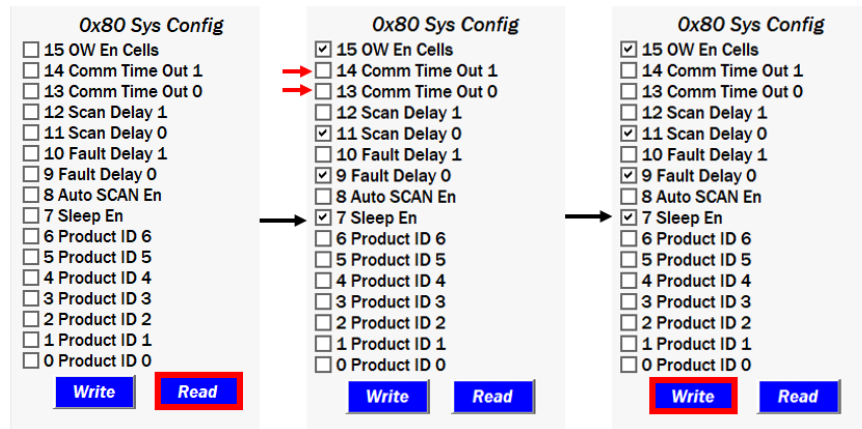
0x80 Sys Config
☐ 15 OW En Cells
☐ 14 Comm Time Out 1
☐ 13 Comm Time Out 0
☐ 12 Scan Delay 1
☐ 11 Scan Delay 0
☐ 10 Fault Delay 1
☐ 9 Fault Delay 0
☐ 8 Auto SCAN En
☐ 7 Sleep En
☐ 6 Product ID 6
☐ 5 Product ID 5
☐ 4 Product ID 4
☐ 3 Product ID 3
☐ 2 Product ID 2
☐ 1 Product ID 1
☐ 0 Product ID 0
Write
Read

0x80 Sys Config
☑ 15 OW En Cells
☐ 14 Comm Time Out 1
☐ 13 Comm Time Out 0
☐ 12 Scan Delay 1
☑ 11 Scan Delay 0
☐ 10 Fault Delay 1
☑ 9 Fault Delay 0
☐ 8 Auto SCAN En
☑ 7 Sleep En
☐ 6 Product ID 6
☐ 5 Product ID 5
☐ 4 Product ID 4
☐ 3 Product ID 3
☐ 2 Product ID 2
☐ 1 Product ID 1
☐ 0 Product ID 0
Write
Read

0x80 Sys Config
☑ 15 OW En Cells
☐ 14 Comm Time Out 1
☐ 13 Comm Time Out 0
☐ 12 Scan Delay 1
☑ 11 Scan Delay 0
☐ 10 Fault Delay 1
☑ 9 Fault Delay 0
☐ 8 Auto SCAN En
☑ 7 Sleep En
☐ 6 Product ID 6
☐ 5 Product ID 5
☐ 4 Product ID 4
☐ 3 Product ID 3
☐ 2 Product ID 2
☐ 1 Product ID 1
☐ 0 Product ID 0
Write
Read